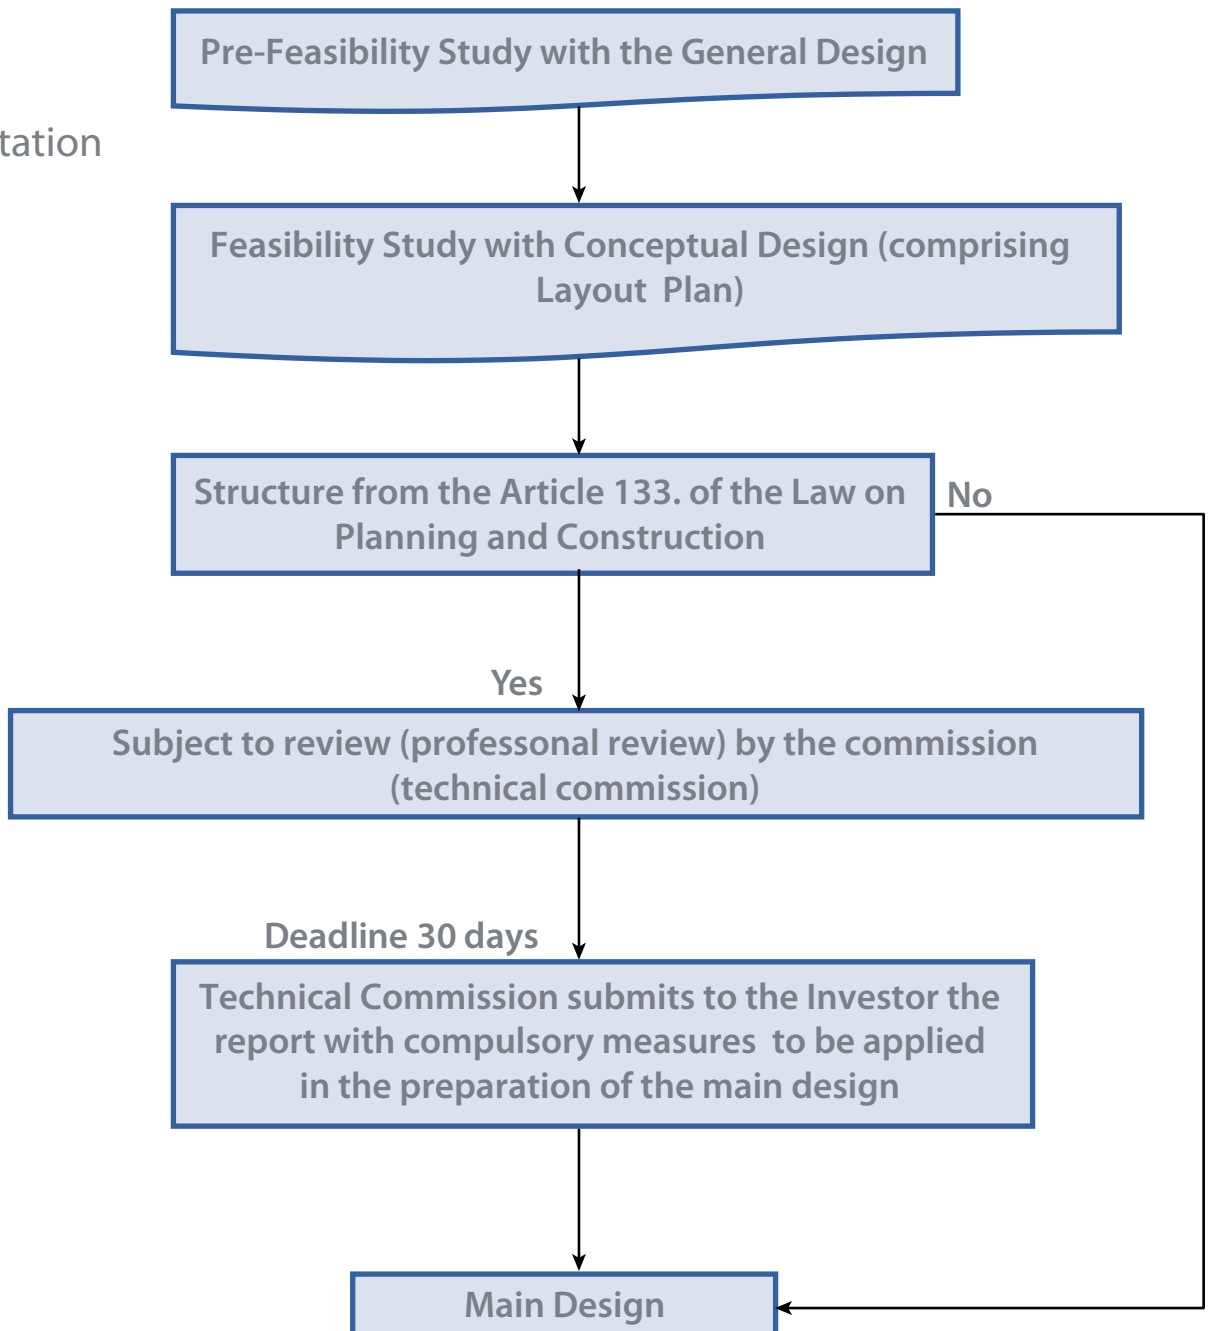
Pre-Feasibility Study with the General Design

tation

Feasibility Study with Conceptual Design (comprising Layout Plan)

Structure from the Article 133. of the Law on Planning and Construction

No

Yes

Subject to review (professonal review) by the commission (technical commission)

Deadline 30 days

Technical Commission submits to the Investor the report with compulsory measures to be applied in the preparation of the main design

Main Design